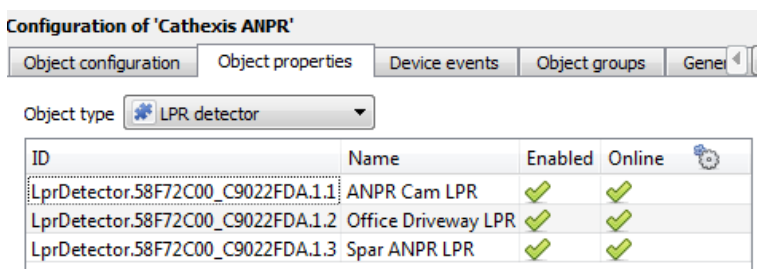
Configuration of 'Cathexis ANPR'

Object configuration | Object properties | Device events | Object groups | Gene

Object type LPR detector

| ID | Name | Enabled | Online |
|---|---|---|---|
| LprDetector.58F72C00_C9022FDA.1.1 | ANPR Cam LPR | | |
| LprDetector.58F72C00_C9022FDA.1.2 | Office Driveway LPR | | |
| LprDetector.58F72C00_C9022FDA.1.3 | Spar ANPR LPR | | |